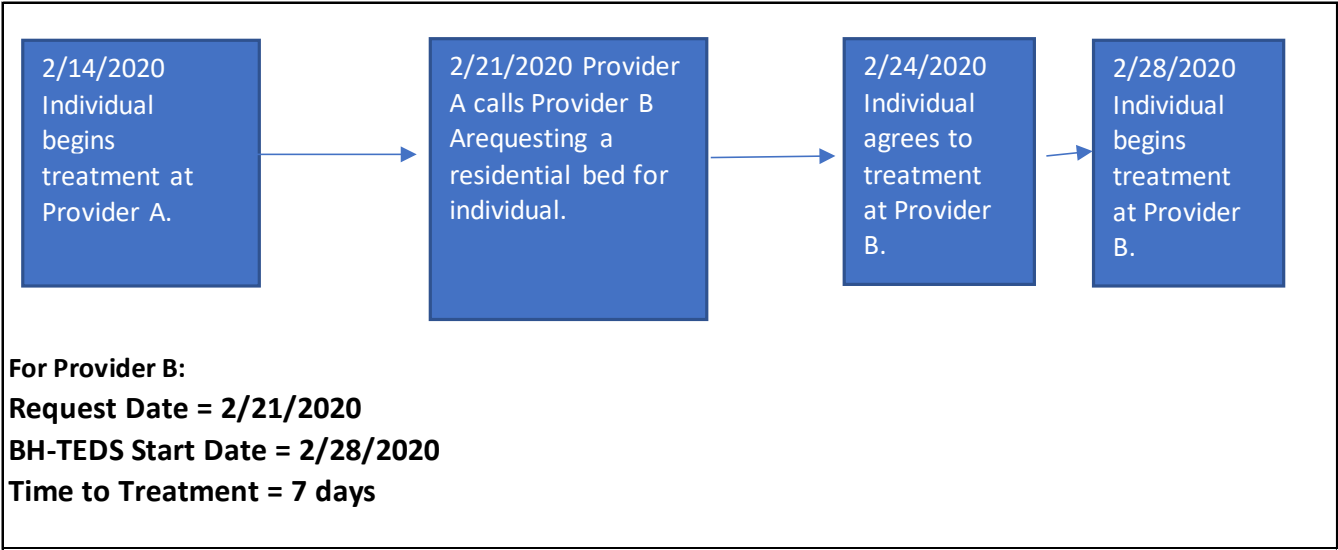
2/14/2020 Individual begins treatment at Provider A.

2/21/2020 Provider A calls Provider B Arequesting a residential bed for individual.

2/24/2020 Individual agrees to treatment at Provider B.

2/28/2020 Individual begins treatment at Provider B.

For Provider B:
Request Date = 2/21/2020
BH-TEDS Start Date = 2/28/2020
Time to Treatment = 7 days